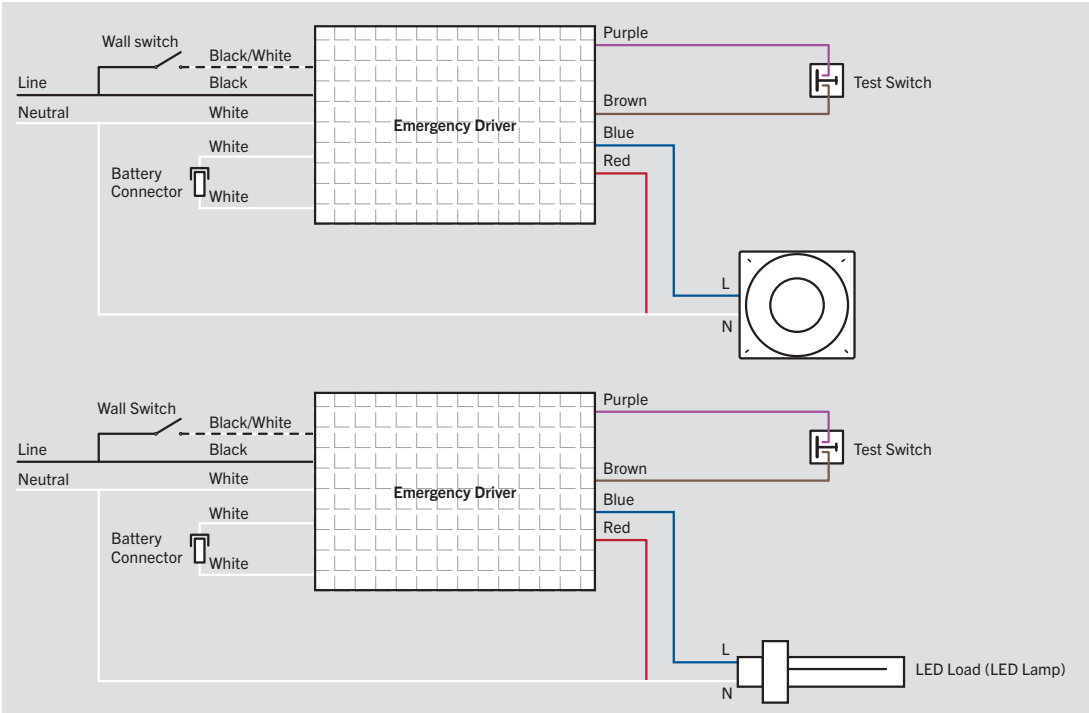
Wall switch
Black/White
Line
Black
Neutral
White
White
Battery Connector
White
Emergency Driver
Purple
Test Switch
Brown
Blue
Red
L
N

Wall Switch
Black/White
Line
Black
Neutral
White
White
Battery Connector
White
Emergency Driver
Purple
Test Switch
Brown
Blue
Red
L
N
LED Load (LED Lamp)